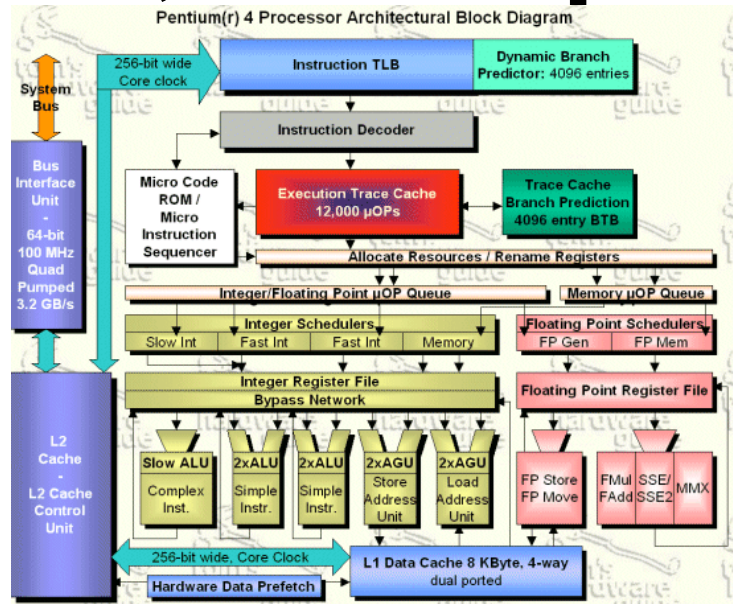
Pentium(r) 4 Processor Architectural Block Diagram

System Bus

256-bit wide Core clock

Instruction TLB

Dynamic Branch Predictor: 4096 entries

Instruction Decoder

Bus Interface Unit - 64-bit 100 MHz Quad Pumped 3.2 GB/s

Micro Code ROM / Micro Instruction Sequencer

Execution Trace Cache 12,000 µOPs

Trace Cache Branch Prediction 4096 entry BTB

Allocate Resources / Rename Registers

Integer/Floating Point µOP Queue

Memory µOP Queue

Integer Schedulers

Slow Int

Fast Int

Fast Int

Memory

Floating Point Schedulers

FP Gen

FP Mem

Integer Register File

Bypass Network

Floating Point Register File

L2 Cache - L2 Cache Control Unit

Slow ALU Complex Inst.

2xALU Simple Instr.

2xALU Simple Instr.

2xAGU Store Address Unit

2xAGU Load Address Unit

FP Store FP Move

FMul FAdd

SSE/ SSE2

MMX

256-bit wide, Core Clock

L1 Data Cache 8 KByte, 4-way dual ported

Hardware Data Prefetch